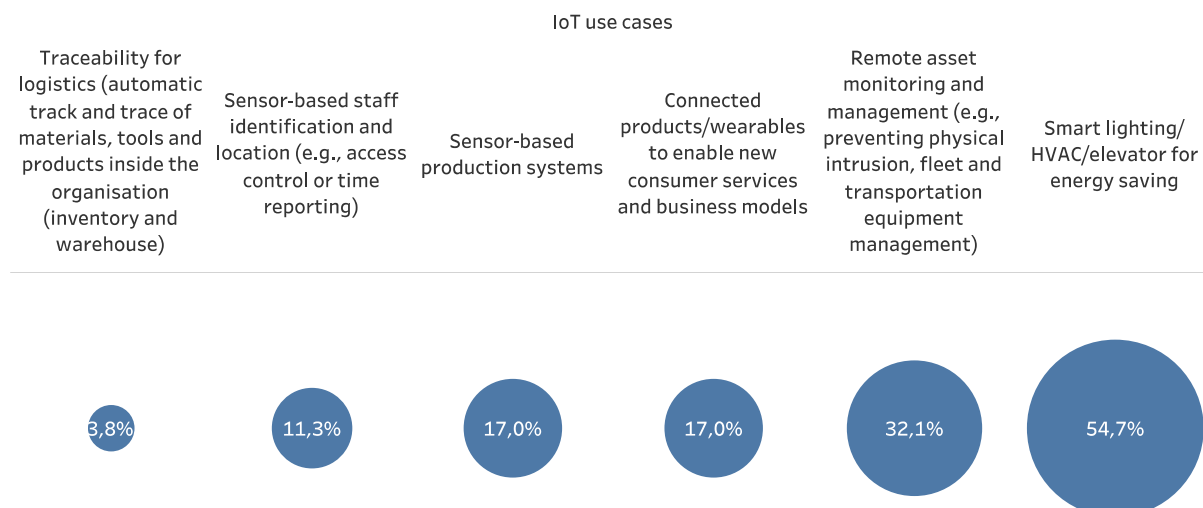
IoT use cases

Traceability for logistics (automatic track and trace of materials, tools and products inside the organisation (inventory and warehouse)

Sensor-based staff identification and location (e.g., access control or time reporting)

Sensor-based production systems

Connected products/wearables to enable new consumer services and business models

Remote asset monitoring and management (e.g., preventing physical intrusion, fleet and transportation equipment management)

Smart lighting/ HVAC/elevator for energy saving

3,8%

11,3%

17,0%

17,0%

32,1%

54,7%